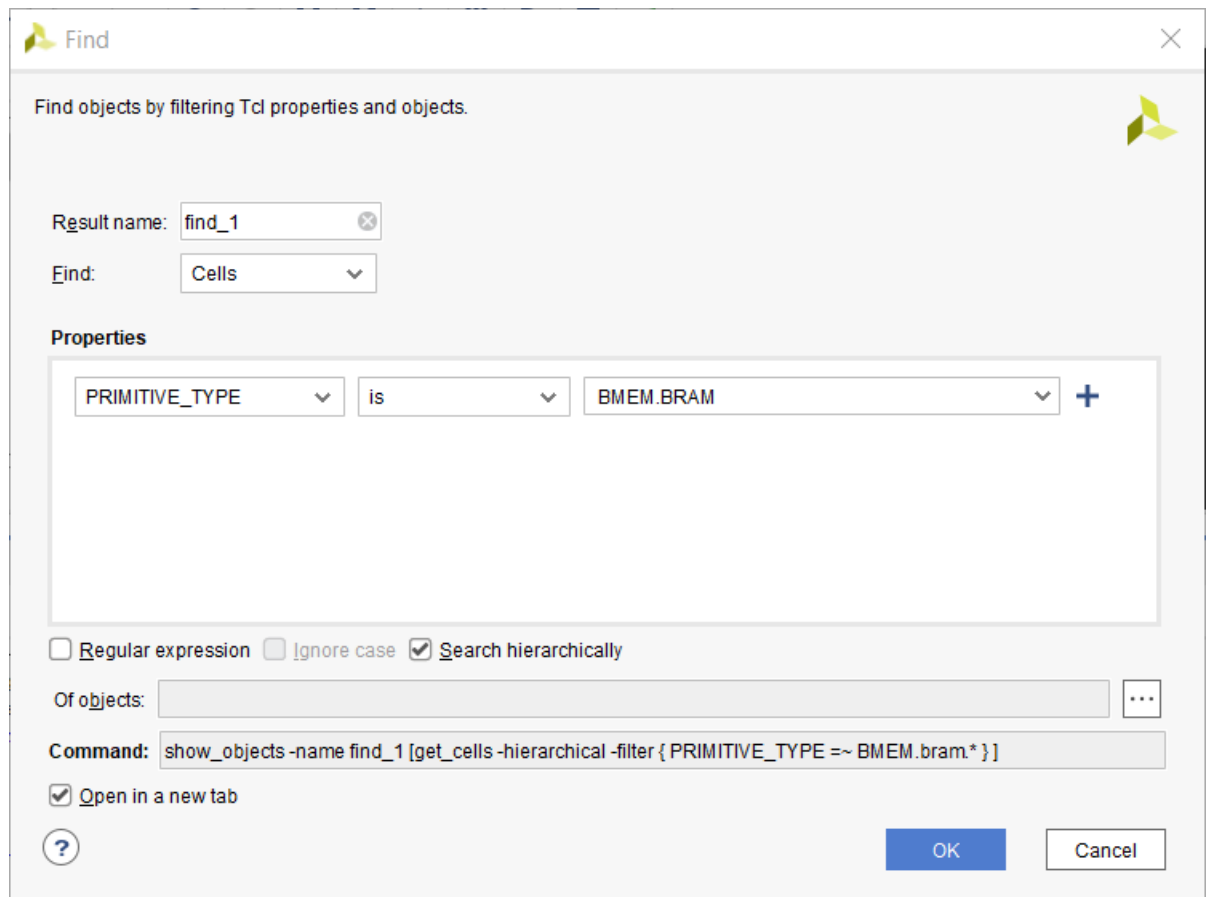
Find

Find objects by filtering Tcl properties and objects.

Result name: find_1

Find: Cells

Properties

PRIMITIVE_TYPE is BMEM.BRAM +

Regular expression Ignore case Search hierarchically

Of objects: ...

Command: show_objects -name find_1 [get_cells -hierarchical -filter { PRIMITIVE_TYPE =~ BMEM.bram.* } ]

Open in a new tab

?

OK Cancel